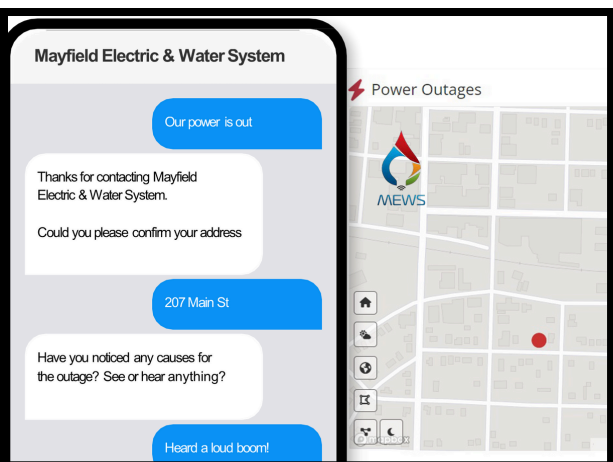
Mayfield Electric & Water System

Our power is out

Thanks for contacting Mayfield Electric & Water System.

Could you please confirm your address

207 Main St

Have you noticed any causes for the outage? See or hear anything?

Heard a loud boom!

Power Outages

MEWS

mapbox